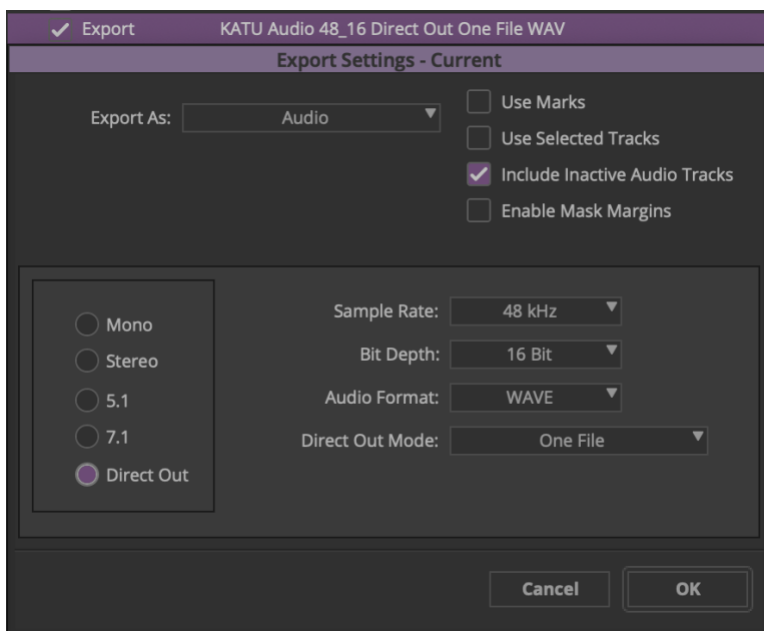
✓ Export KATU Audio 48_16 Direct Out One File WAV

Export Settings - Current

Export As: Audio

Use Marks

Use Selected Tracks

Include Inactive Audio Tracks

Enable Mask Margins

Mono

Stereo

5.1

7.1

Direct Out

Sample Rate: 48 kHz

Bit Depth: 16 Bit

Audio Format: WAVE

Direct Out Mode: One File

Cancel

OK